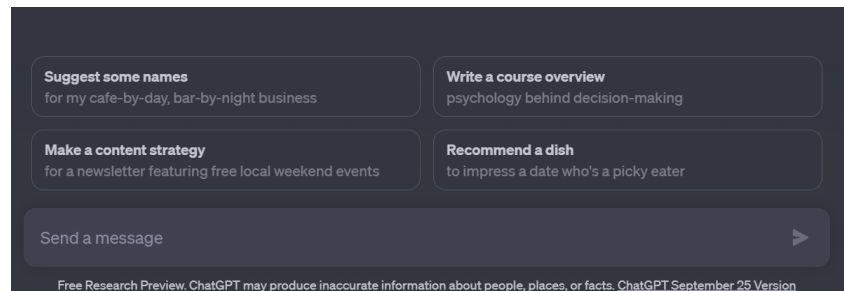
Suggest some names
for my cafe-by-day, bar-by-night business

Write a course overview
psychology behind decision-making

Make a content strategy
for a newsletter featuring free local weekend events

Recommend a dish
to impress a date who's a picky eater

Send a message

Free Research Preview. ChatGPT may produce inaccurate information about people, places, or facts. ChatGPT September 25 Version